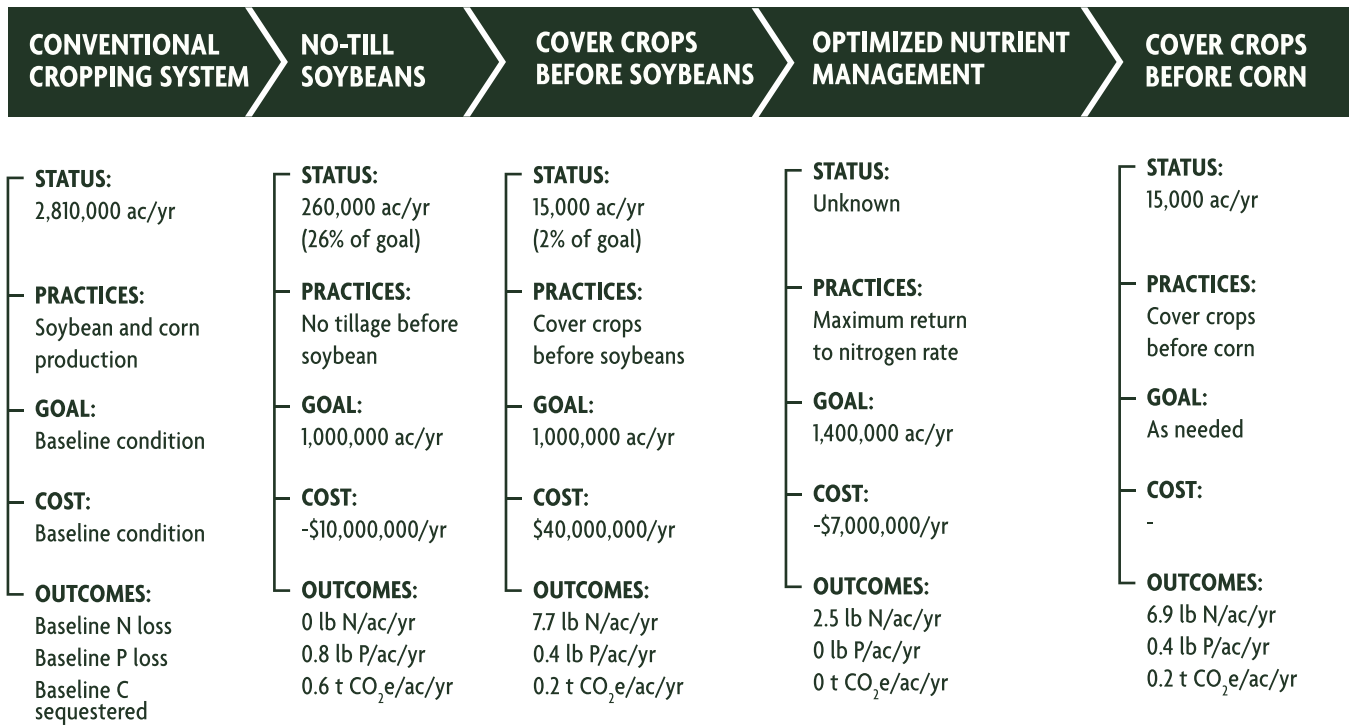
CONVENTIONAL CROPPING SYSTEM

STATUS:
2,810,000 ac/yr

PRACTICES:
Soybean and corn production

GOAL:
Baseline condition

COST:
Baseline condition

OUTCOMES:
Baseline N loss
Baseline P loss
Baseline C sequestered

NO-TILL SOYBEANS

STATUS:
260,000 ac/yr
(26% of goal)

PRACTICES:
No tillage before soybean

GOAL:
1,000,000 ac/yr

COST:
-$10,000,000/yr

OUTCOMES:
0 lb N/ac/yr
0.8 lb P/ac/yr
0.6 t $CO_2$e/ac/yr

COVER CROPS BEFORE SOYBEANS

STATUS:
15,000 ac/yr
(2% of goal)

PRACTICES:
Cover crops before soybeans

GOAL:
1,000,000 ac/yr

COST:
$40,000,000/yr

OUTCOMES:
7.7 lb N/ac/yr
0.4 lb P/ac/yr
0.2 t $CO_2$e/ac/yr

OPTIMIZED NUTRIENT MANAGEMENT

STATUS:
Unknown

PRACTICES:
Maximum return to nitrogen rate

GOAL:
1,400,000 ac/yr

COST:
-$7,000,000/yr

OUTCOMES:
2.5 lb N/ac/yr
0 lb P/ac/yr
0 t $CO_2$e/ac/yr

COVER CROPS BEFORE CORN

STATUS:
15,000 ac/yr

PRACTICES:
Cover crops before corn

GOAL:
As needed

COST:
-

OUTCOMES:
6.9 lb N/ac/yr
0.4 lb P/ac/yr
0.2 t $CO_2$e/ac/yr